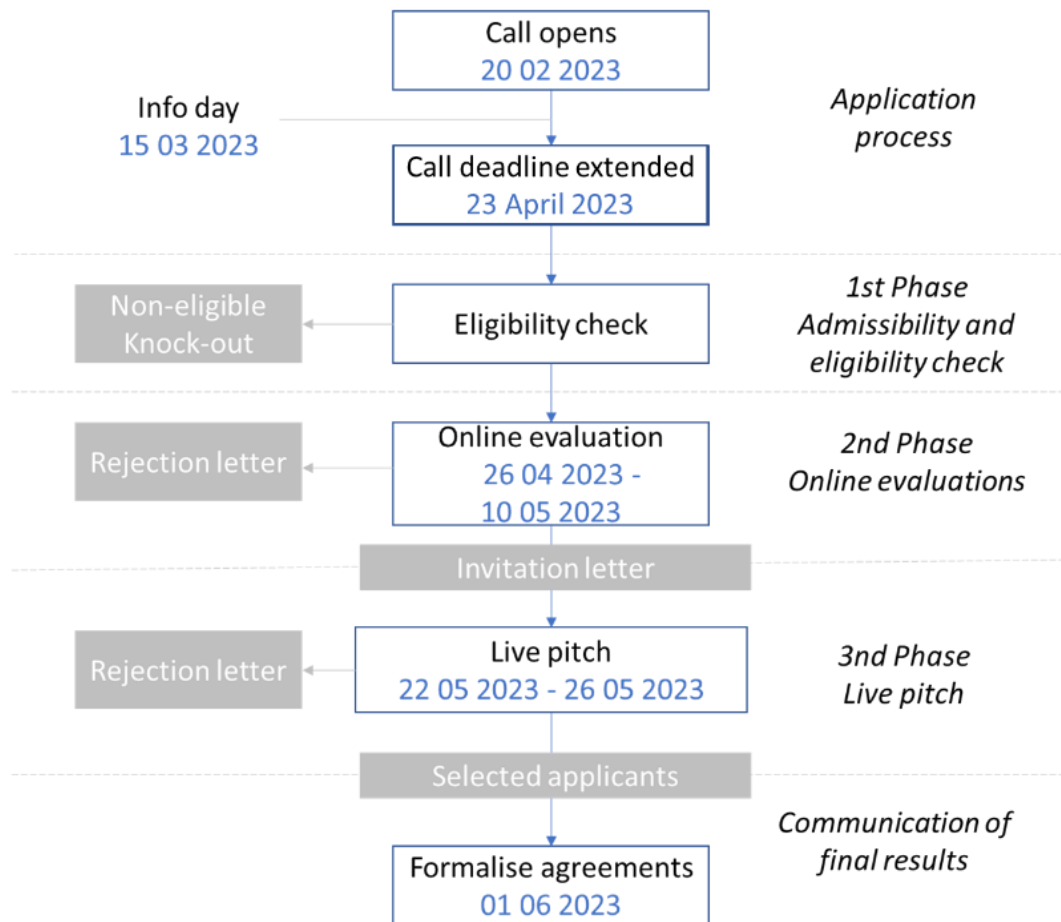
Call opens
20 02 2023

Info day
15 03 2023

Application process

Call deadline extended
23 April 2023

Non-eligible Knock-out

Eligibility check

1st Phase
Admissibility and eligibility check

Rejection letter

Online evaluation
26 04 2023 - 10 05 2023

2nd Phase
Online evaluations

Invitation letter

Rejection letter

Live pitch
22 05 2023 - 26 05 2023

3nd Phase
Live pitch

Selected applicants

Communication of final results

Formalise agreements
01 06 2023